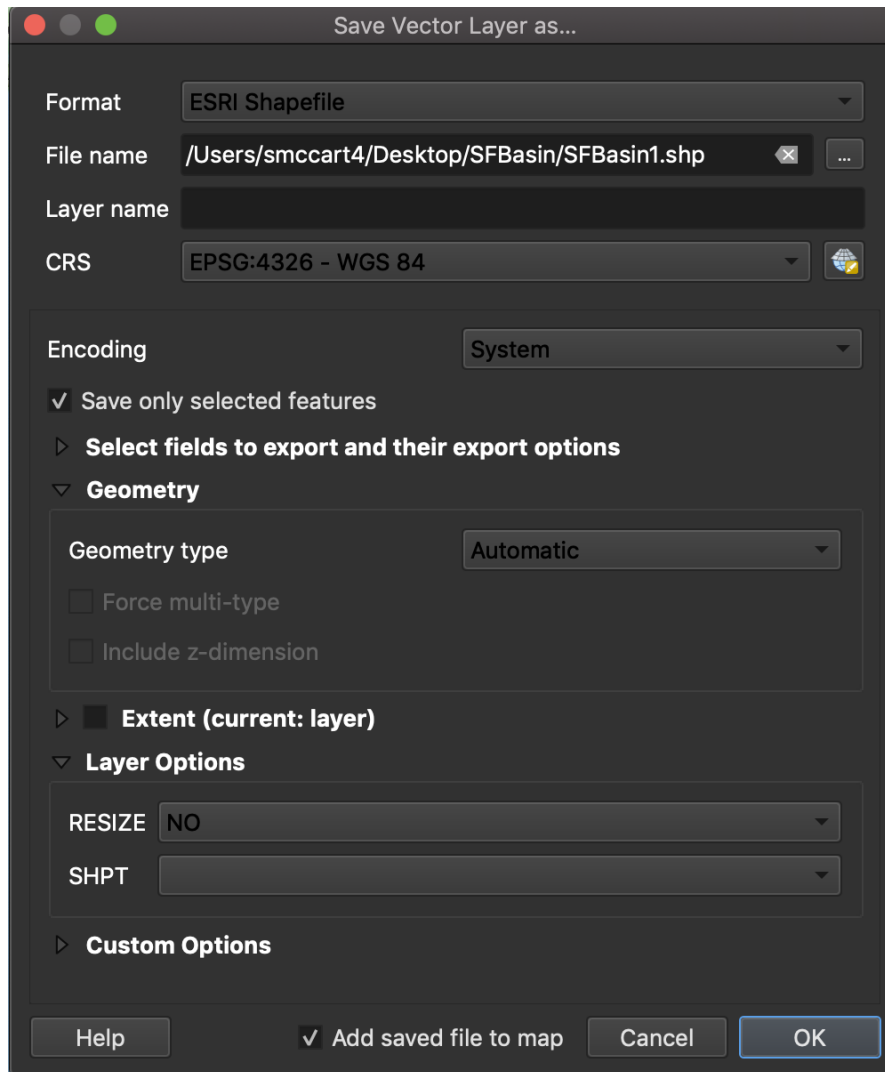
Save Vector Layer as...

Format ESRI Shapefile

File name /Users/smccart4/Desktop/SFBasin/SFBasin1.shp ...

Layer name

CRS EPSG:4326 - WGS 84

Encoding System

✓ Save only selected features

Select fields to export and their export options

Geometry

Geometry type Automatic

Force multi-type

Include z-dimension

Extent (current: layer)

Layer Options

RESIZE NO

SHPT

Custom Options

Help ✓ Add saved file to map Cancel OK